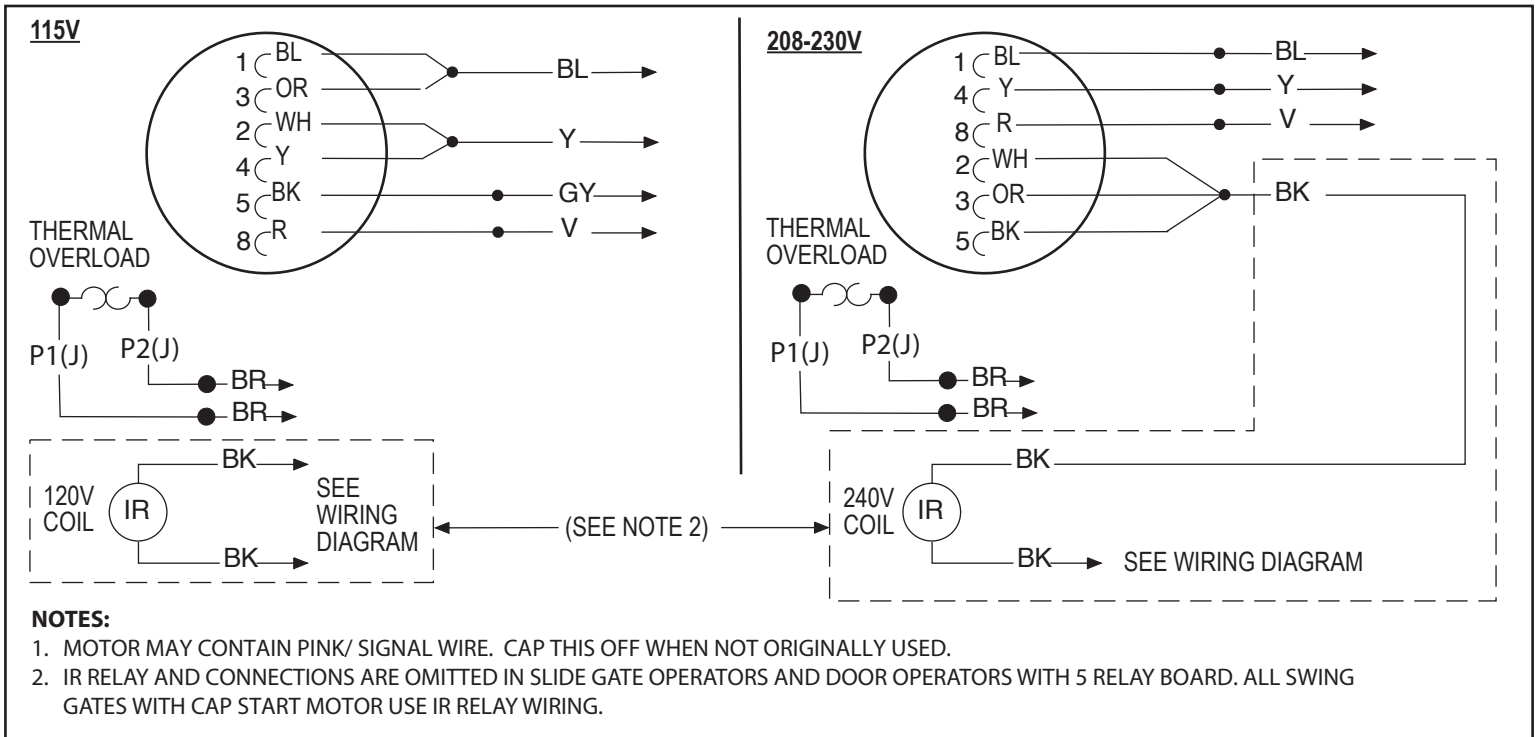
115V

1 BL
3 OR
2 WH
4 Y
5 BK
8 R

BL
Y
GY
V

THERMAL OVERLOAD

P1(J) P2(J)

BR
BR

120V COIL
IR
BK
BK
SEE WIRING DIAGRAM

(SEE NOTE 2)

208-230V

1 BL
4 Y
8 R
2 WH
3 OR
5 BK

BL
Y
V
BK

THERMAL OVERLOAD

P1(J) P2(J)

BR
BR

240V COIL
IR
BK
BK
SEE WIRING DIAGRAM

NOTES:
1. MOTOR MAY CONTAIN PINK/ SIGNAL WIRE. CAP THIS OFF WHEN NOT ORIGINALLY USED.
2. IR RELAY AND CONNECTIONS ARE OMITTED IN SLIDE GATE OPERATORS AND DOOR OPERATORS WITH 5 RELAY BOARD. ALL SWING GATES WITH CAP START MOTOR USE IR RELAY WIRING.